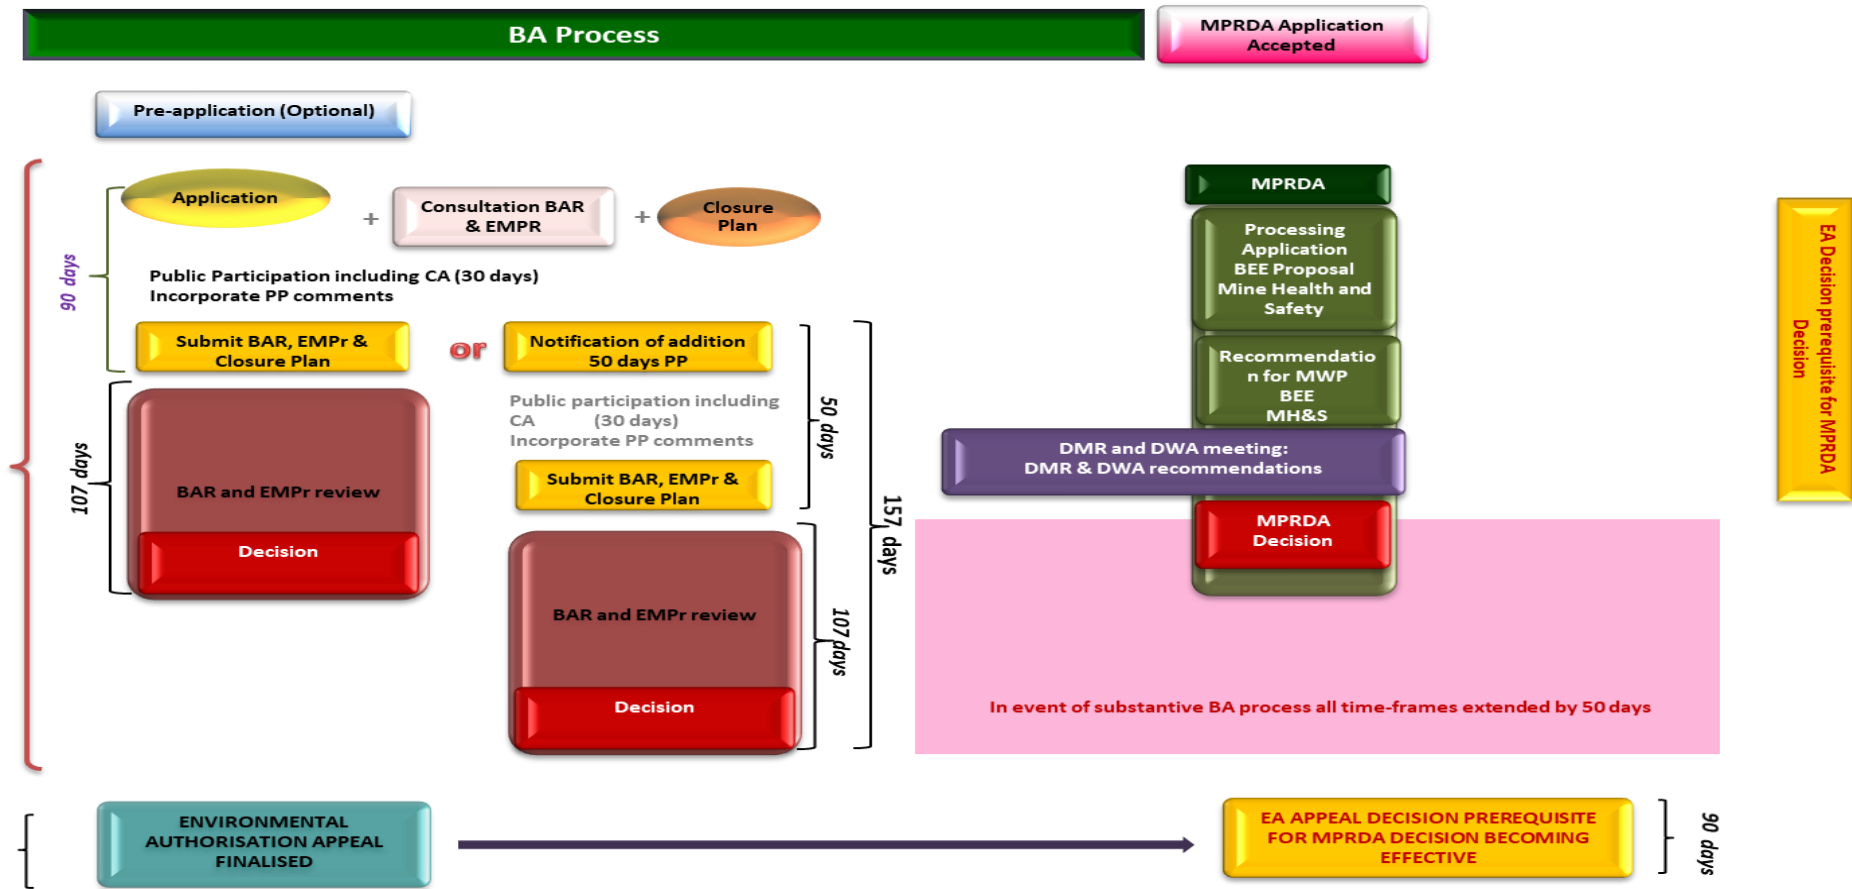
BA Process

MPRDA Application Accepted

Pre-application (Optional)

90 days

Application

+

Consultation BAR & EMPR

+

Closure Plan

Public Participation including CA (30 days)
Incorporate PP comments

Submit BAR, EMPr & Closure Plan

or

Notification of addition 50 days PP

107 days

BAR and EMPr review

Decision

Public participation including CA (30 days)
Incorporate PP comments

50 days

Submit BAR, EMPr & Closure Plan

157 days

BAR and EMPr review

107 days

Decision

MPRDA

Processing Application BEE Proposal Mine Health and Safety

Recommendation for MWP BEE MH&S

DMR and DWA meeting:
DMR & DWA recommendations

MPRDA Decision

In event of substantive BA process all time-frames extended by 50 days

EA Decision prerequisite for MPRDA Decision

ENVIRONMENTAL AUTHORISATION APPEAL FINALISED

EA APPEAL DECISION PREREQUISITE FOR MPRDA DECISION BECOMING EFFECTIVE

90 days